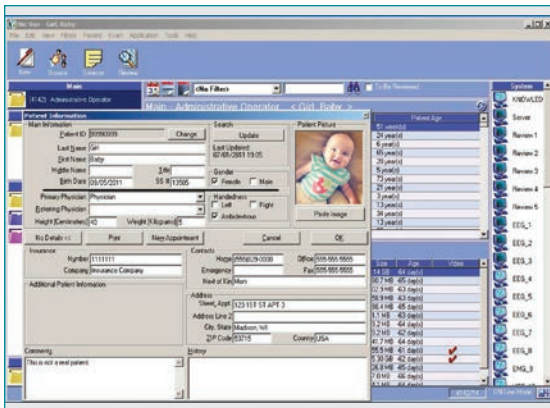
Nic Vue - Girl, Baby
File Edit View Filters Patient Exam Application Tools Help

Main
(F:42) Administrative Operator
<No Filter>
Main - Administrative Operator < Girl, Baby >

Patient Information
Main Information
Patient ID 00000000
Change
Last Name Girl
First Name Baby
Middle Name
Title
Birth Date 05/05/2011
SS # 13585
Search
Update
Last Updated
07/05/2011 19:05
Gender
Female
Male
Patient Picture
Primary Physician Physician
Referring Physician
Height [Centimeters] 40
Weight [Kilograms] 5
Handedness
Left
Right
Ambidextrous
Paste Image
No Details <<
Print
New Appointment
Cancel
OK
Insurance
Number 1111111
Company Insurance Company
Contacts
Home (555)123-0000
Office 555-555-5555
Emergency
Fax 555-555-5555
Next of Kin Mom
Additional Patient Information
Address
Street, Apt 123 1ST ST APT 3
Address Line 2
City, State Madison, WI
ZIP Code 53715
Country USA
Comments
This is not a real patient
History

Patient Age
31 year(s)
24 year(s)
6 year(s)
65 year(s)
20 year(s)
76 year(s)
5 year(s)
73 year(s)
21 year(s)
27 year(s)
3 year(s)
13 year(s)
34 year(s)
13 year(s)

Size
Age
Video
14 GB 64 day(s)
30.7 MB 45 day(s)
12.9 MB 63 day(s)
58.9 MB 63 day(s)
54.4 MB 45 day(s)
1.1 MB 63 day(s)
1.2 MB 64 day(s)
3.2 MB 64 day(s)
41.7 MB 64 day(s)
56.5 MB 41 day(s)
5.38 GB 42 day(s)
26.8 MB 45 day(s)
1.8 MB 64 day(s)

System
KNOWLED
Server
Review 1
Review 2
Review 3
Review 4
Review 5
EEG_1
EEG_3
EEG_4
EEG_5
EEG_6
EEG_7
EEG_8
EMG_9